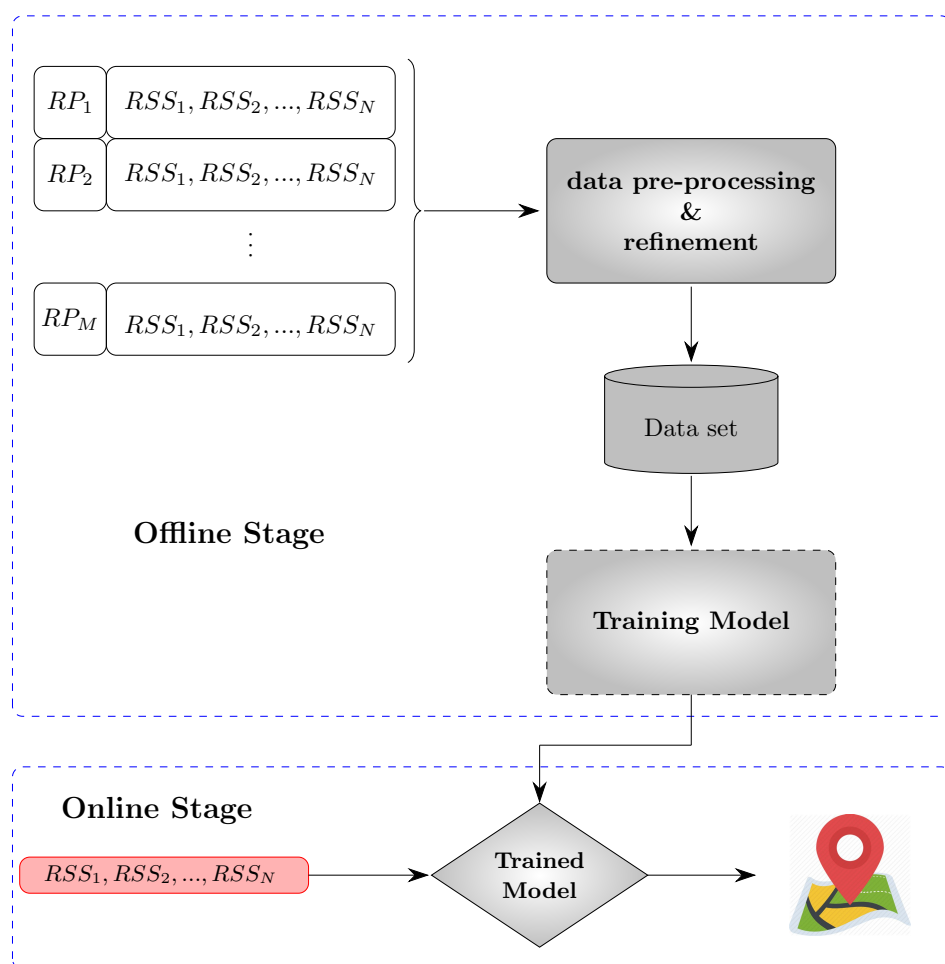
| $RP_1$ | $RSS_1, RSS_2, ..., RSS_N$ |
|---|---|
| $RP_2$ | $RSS_1, RSS_2, ..., RSS_N$ |
| $\vdots$ | |
| $RP_M$ | $RSS_1, RSS_2, ..., RSS_N$ |

data pre-processing & refinement

Data set

Offline Stage

Training Model

Online Stage

$RSS_1, RSS_2, ..., RSS_N$

Trained Model